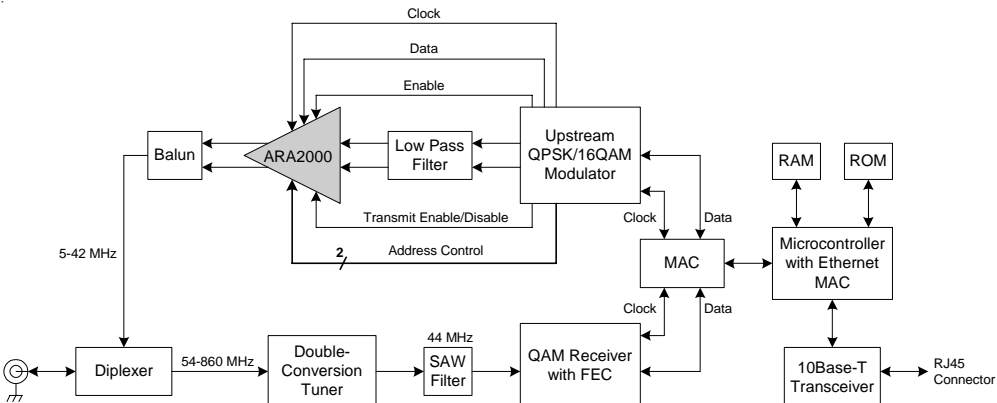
Clock
Data
Enable
Balun
ARA2000
Low Pass Filter
Upstream QPSK/16QAM Modulator
RAM
ROM
Transmit Enable/Disable
Clock
Data
2
Address Control
5-42 MHz
MAC
Microcontroller with Ethernet MAC
Clock
Data
44 MHz
Diplexer
54-860 MHz
Double-Conversion Tuner
SAW Filter
QAM Receiver with FEC
10Base-T Transceiver
RJ45 Connector